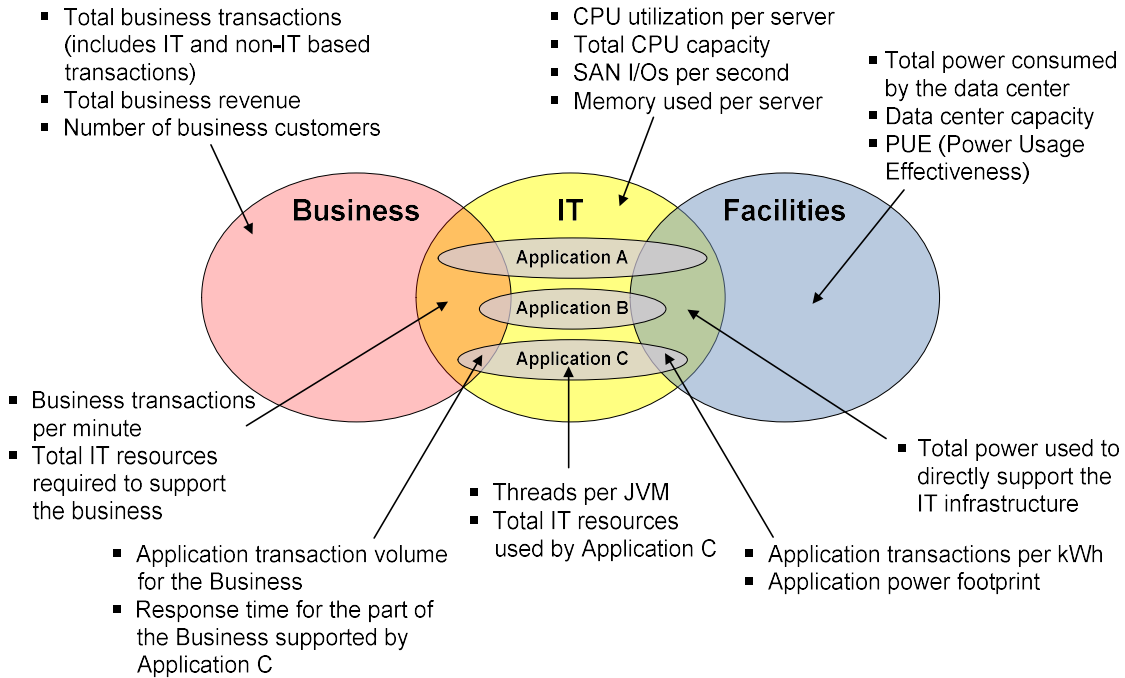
▪ Total business transactions (includes IT and non-IT based transactions)
▪ Total business revenue
▪ Number of business customers

▪ CPU utilization per server
▪ Total CPU capacity
▪ SAN I/Os per second
▪ Memory used per server

▪ Total power consumed by the data center
▪ Data center capacity
▪ PUE (Power Usage Effectiveness)

Business

IT

Facilities

Application A

Application B

Application C

▪ Business transactions per minute
▪ Total IT resources required to support the business

▪ Total power used to directly support the IT infrastructure

▪ Threads per JVM
▪ Total IT resources used by Application C

▪ Application transaction volume for the Business
▪ Response time for the part of the Business supported by Application C

▪ Application transactions per kWh
▪ Application power footprint